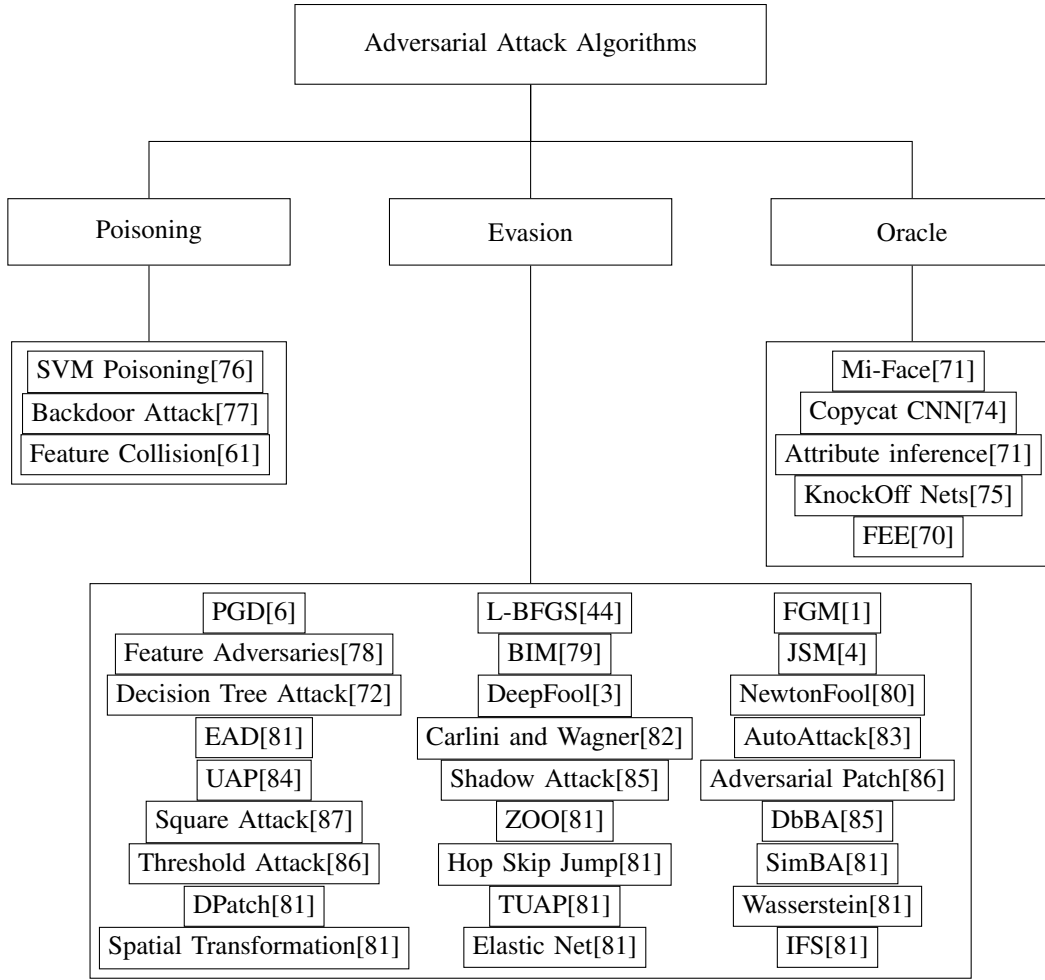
Adversarial Attack Algorithms

Poisoning

Evasion

Oracle

SVM Poisoning[76]
Backdoor Attack[77]
Feature Collision[61]

Mi-Face[71]
Copycat CNN[74]
Attribute inference[71]
KnockOff Nets[75]
FEE[70]

PGD[6]
Feature Adversaries[78]
Decision Tree Attack[72]
EAD[81]
UAP[84]
Square Attack[87]
Threshold Attack[86]
DPatch[81]
Spatial Transformation[81]

L-BFGS[44]
BIM[79]
DeepFool[3]
Carlini and Wagner[82]
Shadow Attack[85]
ZOO[81]
Hop Skip Jump[81]
TUAP[81]
Elastic Net[81]

FGM[1]
JSM[4]
NewtonFool[80]
AutoAttack[83]
Adversarial Patch[86]
DbBA[85]
SimBA[81]
Wasserstein[81]
IFS[81]